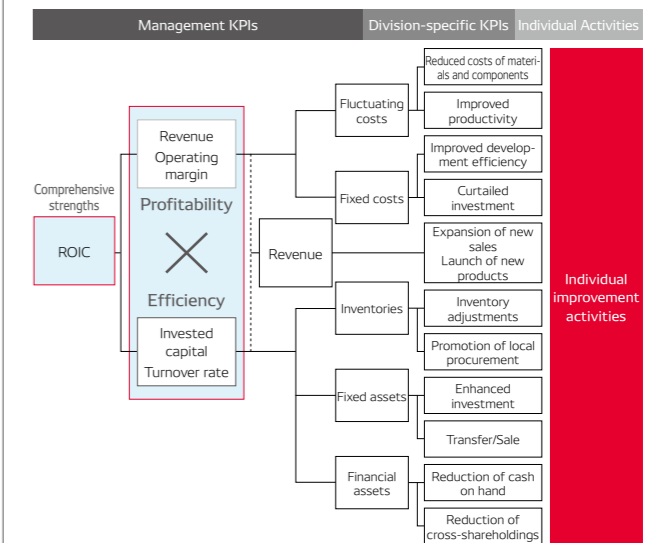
Management KPIs
Division-specific KPIs
Individual Activities

Comprehensive strengths

ROIC

Revenue
Operating margin

Profitability

Efficiency

Invested capital
Turnover rate

Fluctuating costs

Fixed costs

Revenue

Inventories

Fixed assets

Financial assets

Reduced costs of materials and components

Improved productivity

Improved development efficiency

Curtailed investment

Expansion of new sales
Launch of new products

Inventory adjustments

Promotion of local procurement

Enhanced investment

Transfer/Sale

Reduction of cash on hand

Reduction of cross-shareholdings

Individual improvement activities